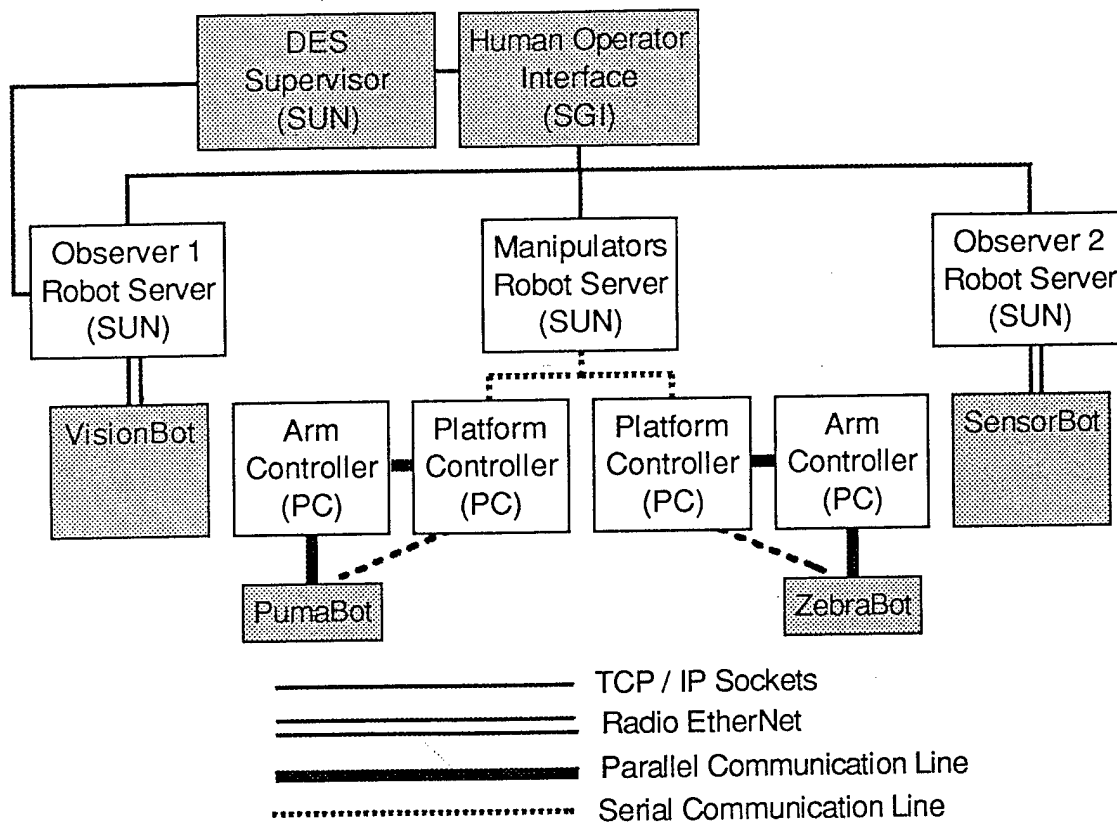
DES Supervisor (SUN)

Human Operator Interface (SGI)

Observer 1 Robot Server (SUN)

Manipulators Robot Server (SUN)

Observer 2 Robot Server (SUN)

VisionBot

Arm Controller (PC)

Platform Controller (PC)

Platform Controller (PC)

Arm Controller (PC)

SensorBot

PumaBot

ZebraBot

TCP / IP Sockets

Radio EtherNet

Parallel Communication Line

Serial Communication Line